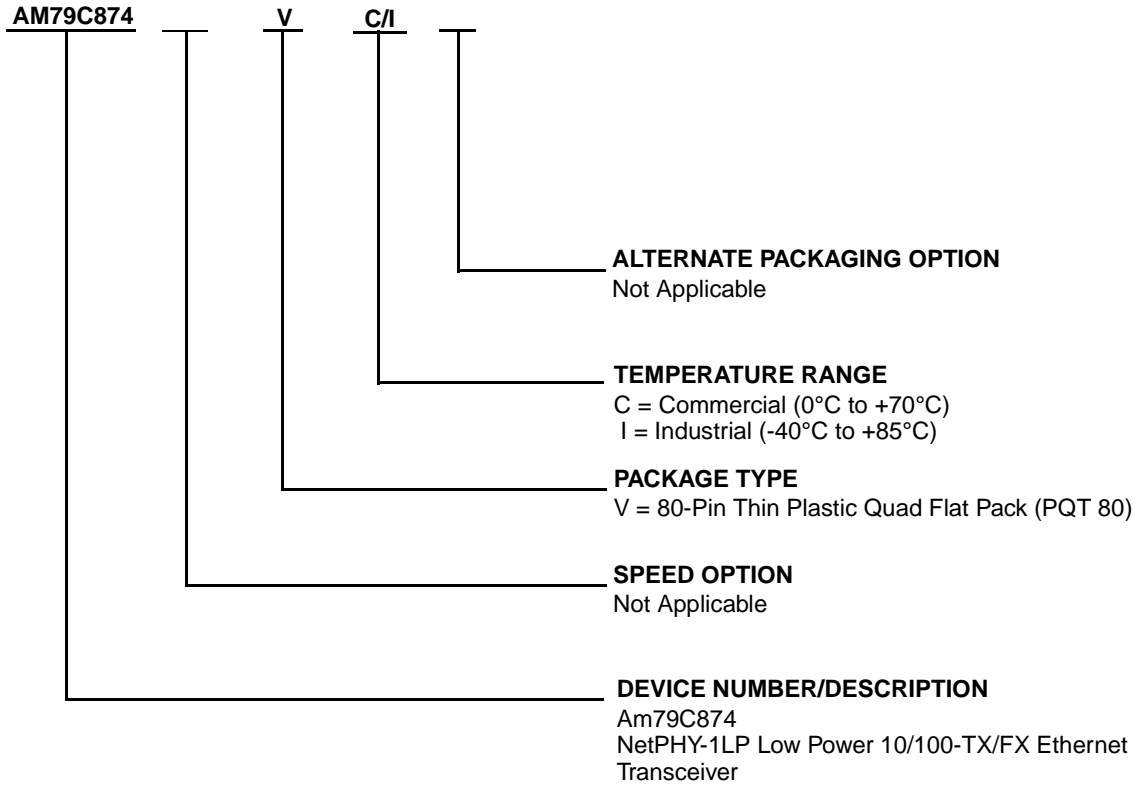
AM79C874 V C/I

ALTERNATE PACKAGING OPTION
Not Applicable

TEMPERATURE RANGE
C = Commercial (0°C to +70°C)
I = Industrial (-40°C to +85°C)

PACKAGE TYPE
V = 80-Pin Thin Plastic Quad Flat Pack (PQT 80)

SPEED OPTION
Not Applicable

DEVICE NUMBER/DESCRIPTION
Am79C874
NetPHY-1LP Low Power 10/100-TX/FX Ethernet Transceiver